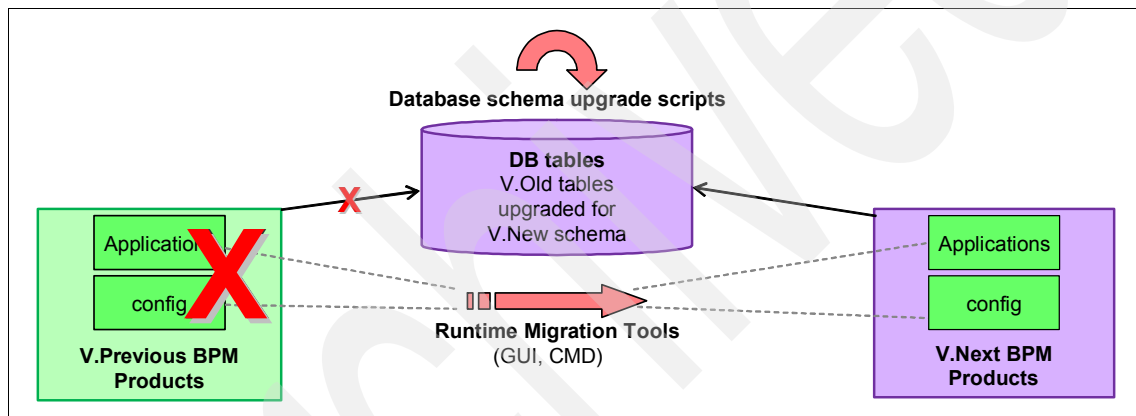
Database schema upgrade scripts

DB tables
V.Old tables upgraded for V.New schema

Applicatio

config

V.Previous BPM Products

Applications

config

V.Next BPM Products

Runtime Migration Tools
(GUI, CMD)